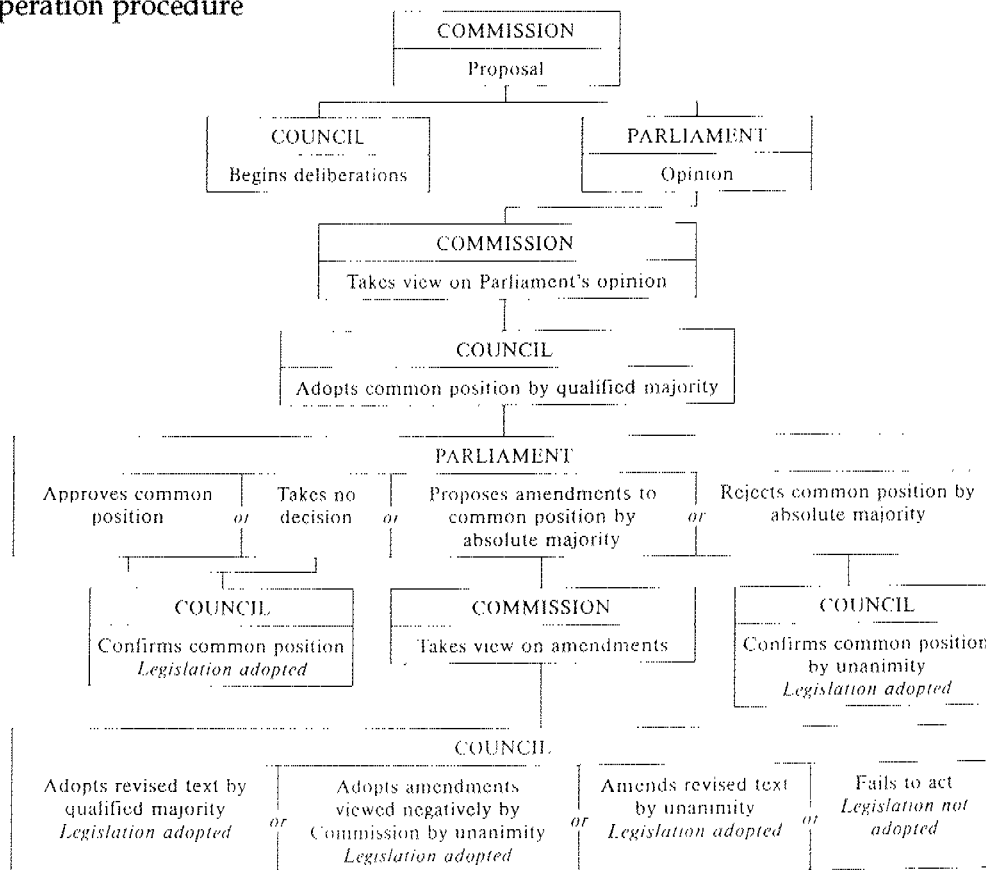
peration procedure

COMMISSION
Proposal

COUNCIL
Begins deliberations

PARLIAMENT
Opinion

COMMISSION
Takes view on Parliament's opinion

COUNCIL
Adopts common position by qualified majority

PARLIAMENT

Approves common position *or* Takes no decision *or* Proposes amendments to common position by absolute majority *or* Rejects common position by absolute majority

COUNCIL
Confirms common position
*Legislation adopted*

COMMISSION
Takes view on amendments

COUNCIL
Confirms common position by unanimity
*Legislation adopted*

COUNCIL

Adopts revised text by qualified majority
*Legislation adopted*
*or*
Adopts amendments viewed negatively by Commission by unanimity
*Legislation adopted*
*or*
Amends revised text by unanimity
*Legislation adopted*
*or*
Fails to act
*Legislation not adopted*